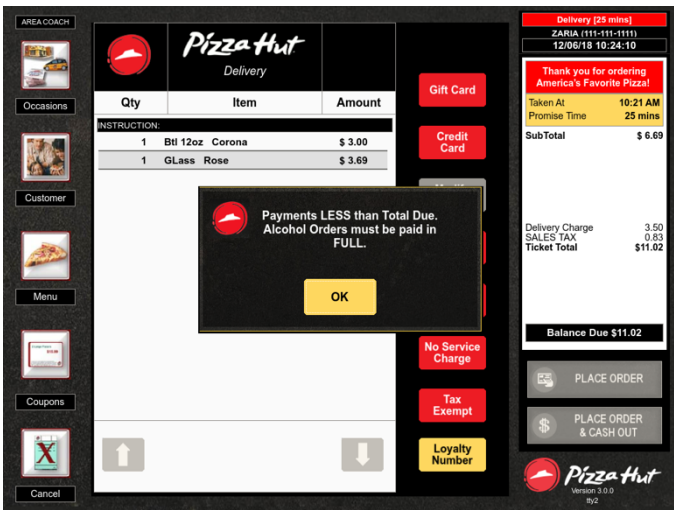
AREA COACH

Occasions

Customer

Menu

Coupons

Cancel

Pizza Hut
Delivery

| Qty | Item | Amount |
|---|---|---|
| INSTRUCTION: | | |
| 1 | Btl 12oz Corona | $ 3.00 |
| 1 | GLass Rose | $ 3.69 |

Payments LESS than Total Due. Alcohol Orders must be paid in FULL.

OK

Gift Card

Credit Card

No Service Charge

Tax Exempt

Loyalty Number

Delivery [25 mins]
ZARIA (111-111-1111)
12/06/18 10:24:10

Thank you for ordering America's Favorite Pizza!

Taken At 10:21 AM
Promise Time 25 mins

SubTotal $ 6.69

Delivery Charge 3.50
SALES TAX 0.83
Ticket Total $11.02

Balance Due $11.02

PLACE ORDER

PLACE ORDER & CASH OUT

Pizza Hut
Version 3.0.0
tty2